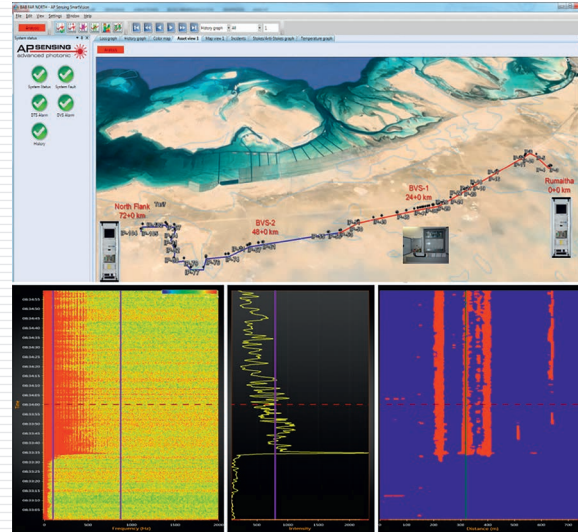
AP SENSING
advanced photonic

System status
System Fault
DTS Alarm
SVS Alarm
History

Loss graph
History graph
Color map
Asset view 1
Map view 1
Incidents
Temperature graph

North Flank
72+0 km

BVS-2
48+0 km

BVS-1
24+0 km

Rumaitha
0+0 km

Frequency (Hz)

Intensity

Distance (m)